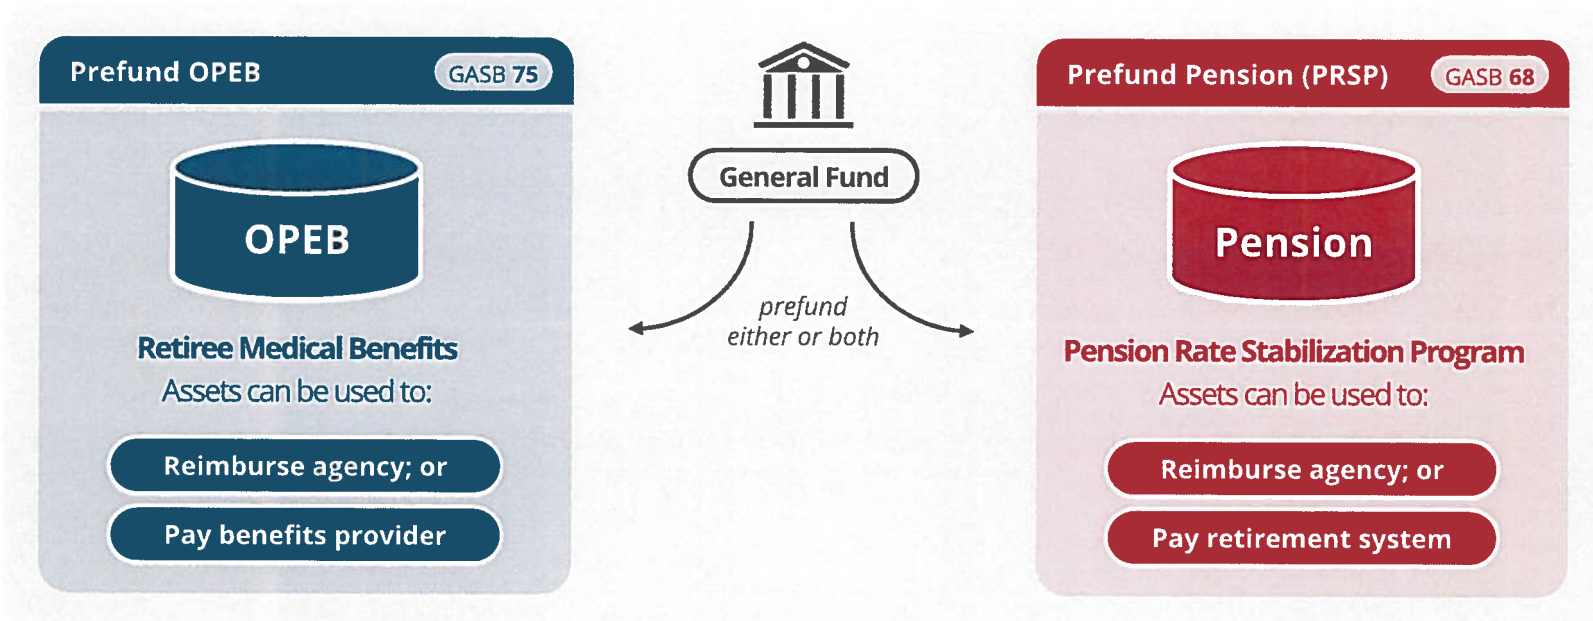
Prefund OPEB
GASB 75

OPEB

Retiree Medical Benefits
Assets can be used to:

Reimburse agency; or

Pay benefits provider

General Fund

prefund
either or both

Prefund Pension (PRSP)
GASB 68

Pension

Pension Rate Stabilization Program
Assets can be used to:

Reimburse agency; or

Pay retirement system